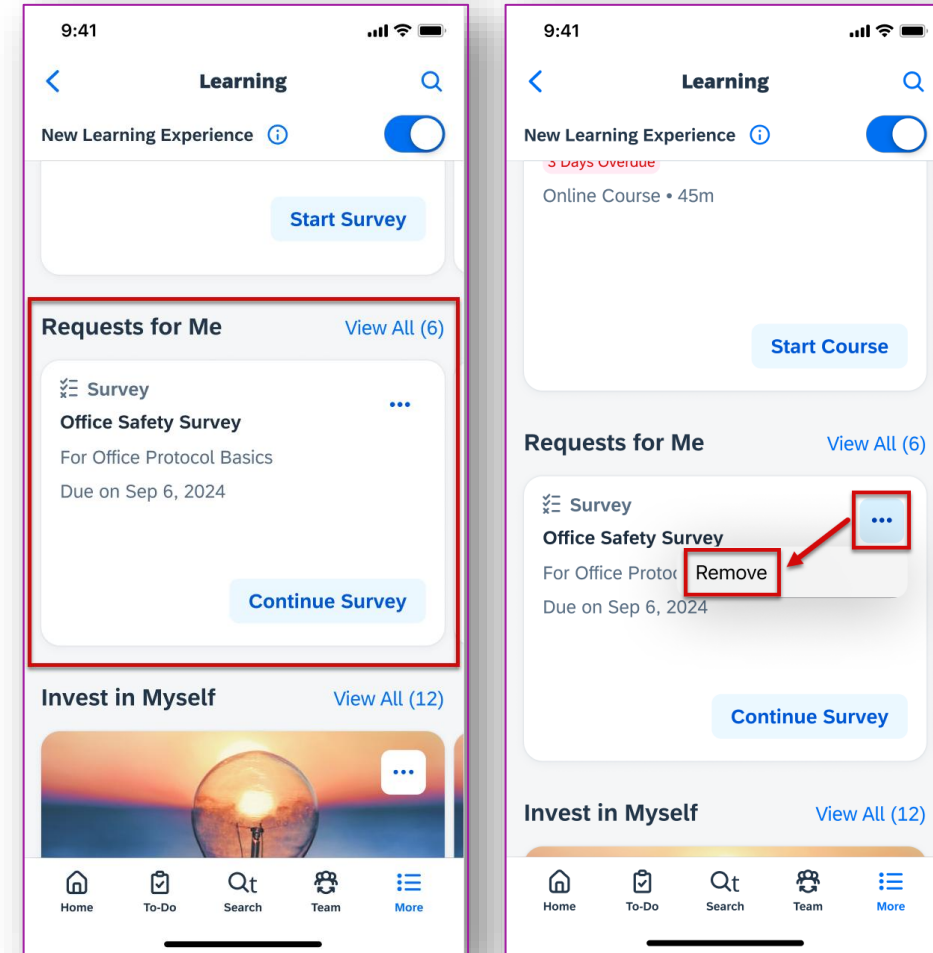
9:41

Learning

New Learning Experience

Start Survey

Requests for Me
View All (6)

Survey
Office Safety Survey
For Office Protocol Basics
Due on Sep 6, 2024

Continue Survey

Invest in Myself
View All (12)

Home
To-Do
Search
Team
More

9:41

Learning

New Learning Experience

3 Days Overdue
Online Course • 45m

Start Course

Requests for Me
View All (6)

Survey
Office Safety Survey
For Office Protoc
Remove
Due on Sep 6, 2024

Continue Survey

Invest in Myself
View All (12)

Home
To-Do
Search
Team
More